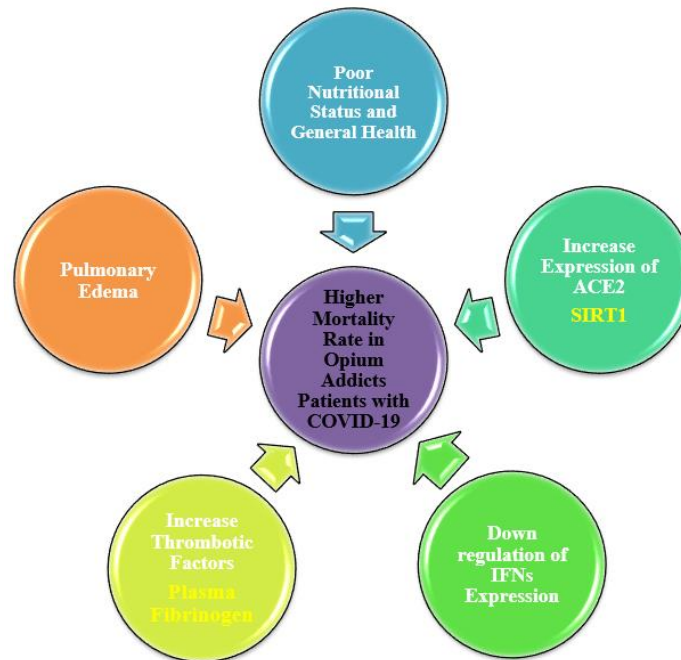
Poor Nutritional Status and General Health

Increase Expression of ACE2
SIRT1

Down regulation of IFNs Expression

Increase Thrombotic Factors
Plasma Fibrinogen

Pulmonary Edema

Higher Mortality Rate in Opium Addicts Patients with COVID-19